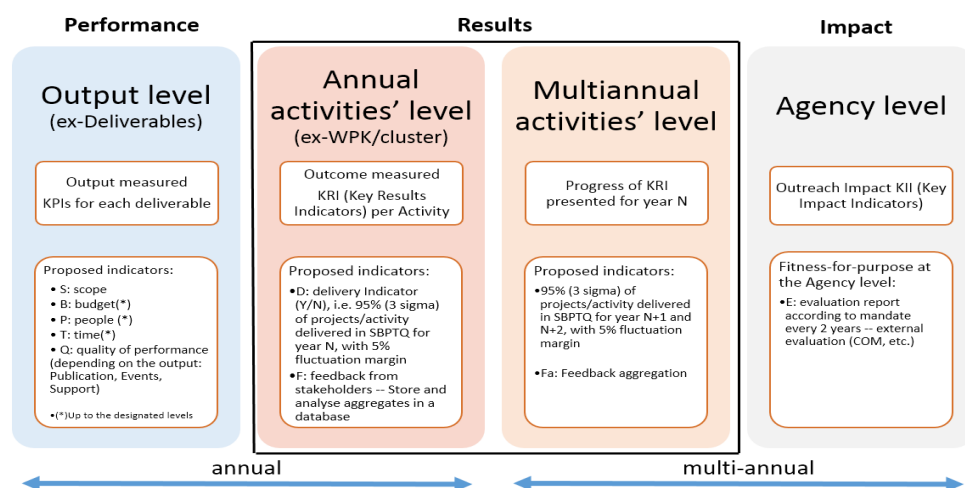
Performance

Results

Impact

Output level
(ex-Deliverables)

Output measured
KPIs for each deliverable

Proposed indicators:
• S: scope
• B: budget(*)
• P: people (*)
• T: time(*)
• Q: quality of performance (depending on the output: Publication, Events, Support)

•(*)Up to the designated levels

Annual activities' level
(ex-WPK/cluster)

Outcome measured
KRI (Key Results Indicators) per Activity

Proposed indicators:
•D: delivery Indicator (Y/N), i.e. 95% (3 sigma) of projects/activity delivered in SBPTQ for year N, with 5% fluctuation margin
•F: feedback from stakeholders -- Store and analyse aggregates in a database

Multiannual activities' level

Progress of KRI presented for year N

Proposed indicators:
•95% (3 sigma) of projects/activity delivered in SBPTQ for year N+1 and N+2, with 5% fluctuation margin

•Fa: Feedback aggregation

Agency level

Outreach Impact KII (Key Impact Indicators)

Fitness-for-purpose at the Agency level:
•E: evaluation report according to mandate every 2 years -- external evaluation (COM, etc.)

annual

multi-annual